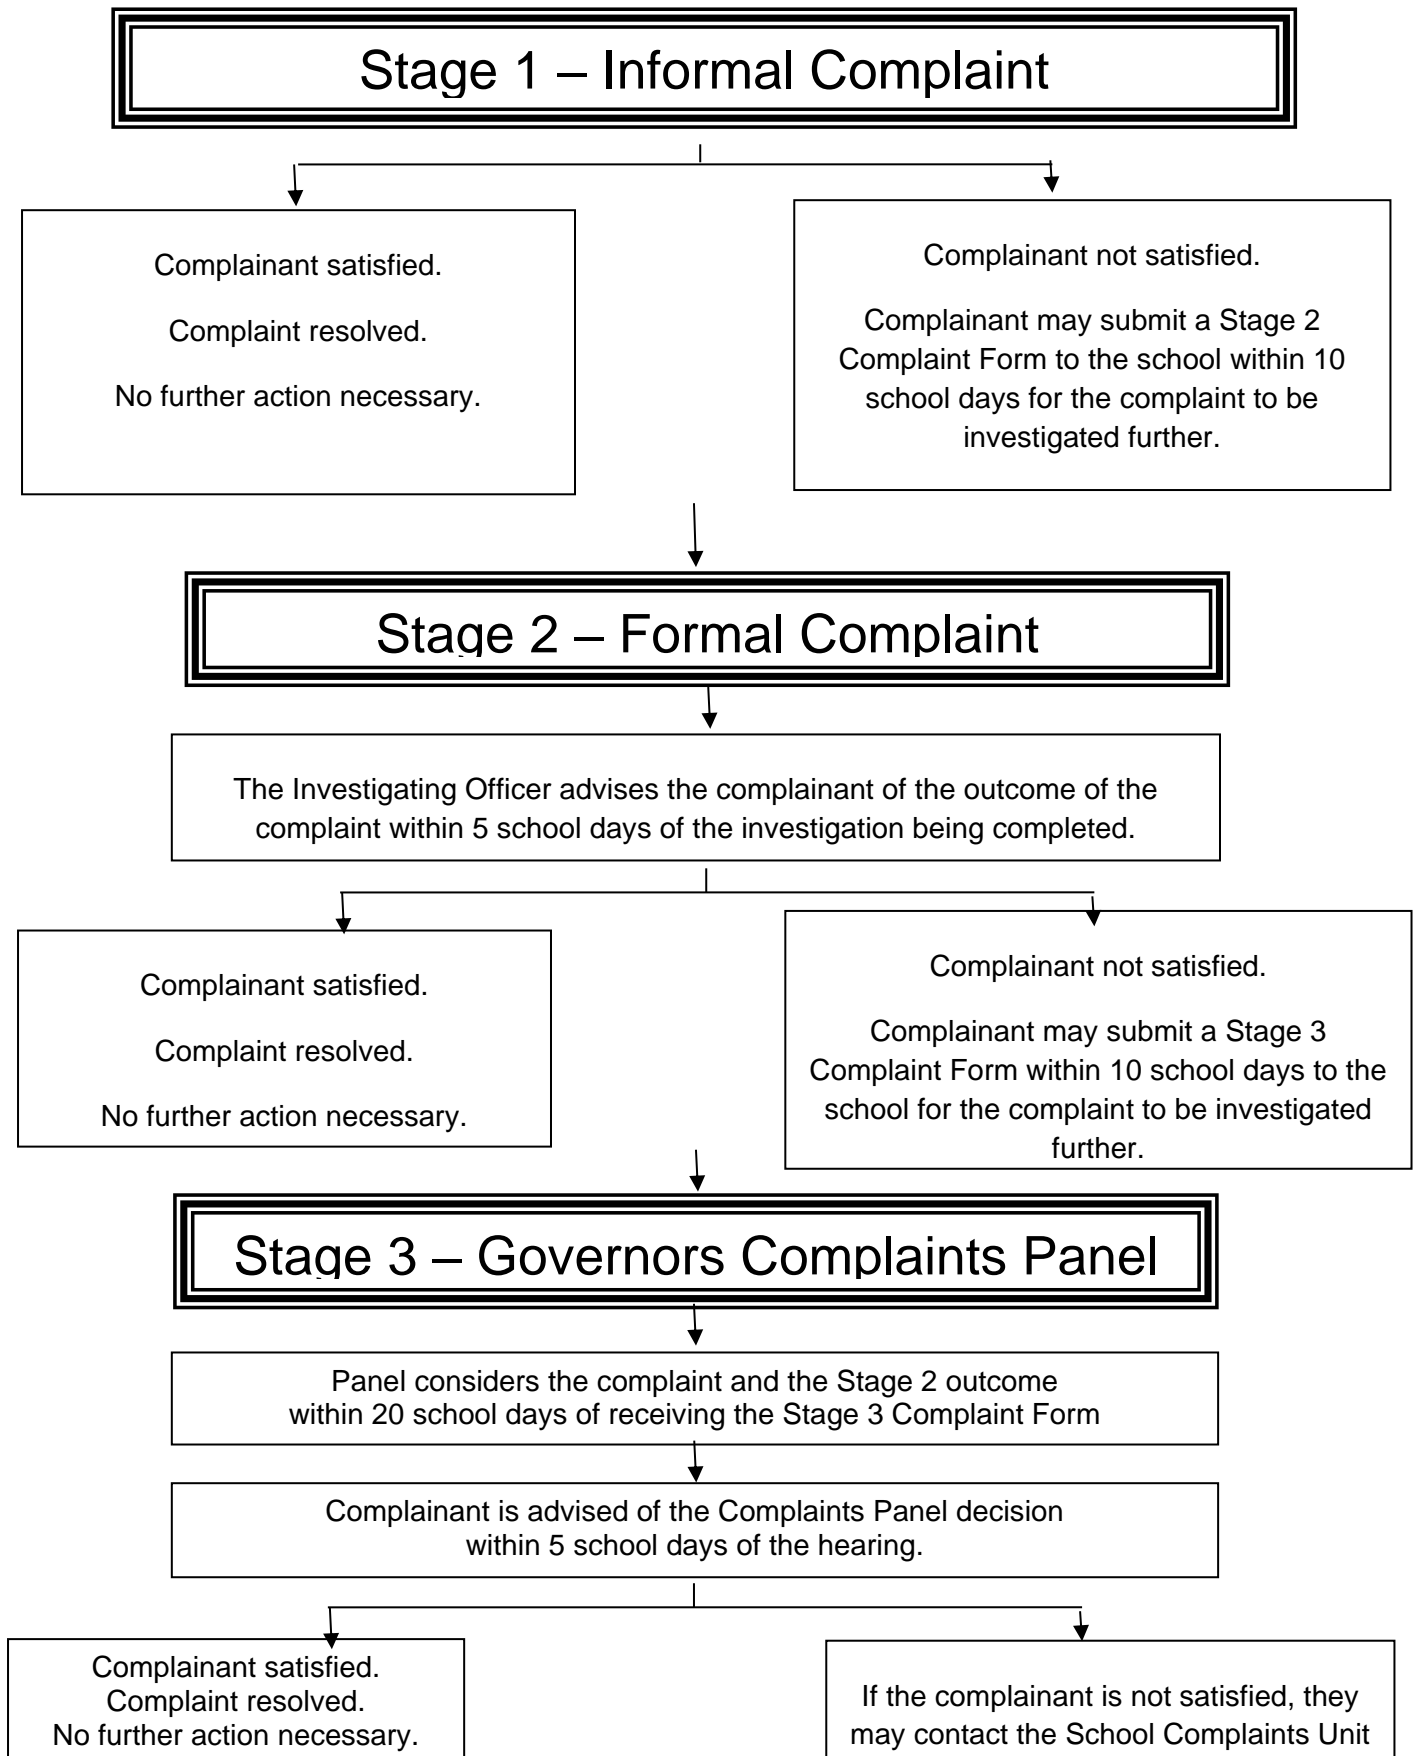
Stage 1 – Informal Complaint

Complainant satisfied.

Complaint resolved.

No further action necessary.

Complainant not satisfied.

Complainant may submit a Stage 2 Complaint Form to the school within 10 school days for the complaint to be investigated further.

Stage 2 – Formal Complaint

The Investigating Officer advises the complainant of the outcome of the complaint within 5 school days of the investigation being completed.

Complainant satisfied.

Complaint resolved.

No further action necessary.

Complainant not satisfied.

Complainant may submit a Stage 3 Complaint Form within 10 school days to the school for the complaint to be investigated further.

Stage 3 – Governors Complaints Panel

Panel considers the complaint and the Stage 2 outcome within 20 school days of receiving the Stage 3 Complaint Form

Complainant is advised of the Complaints Panel decision within 5 school days of the hearing.

Complainant satisfied.
Complaint resolved.
No further action necessary.

If the complainant is not satisfied, they may contact the School Complaints Unit